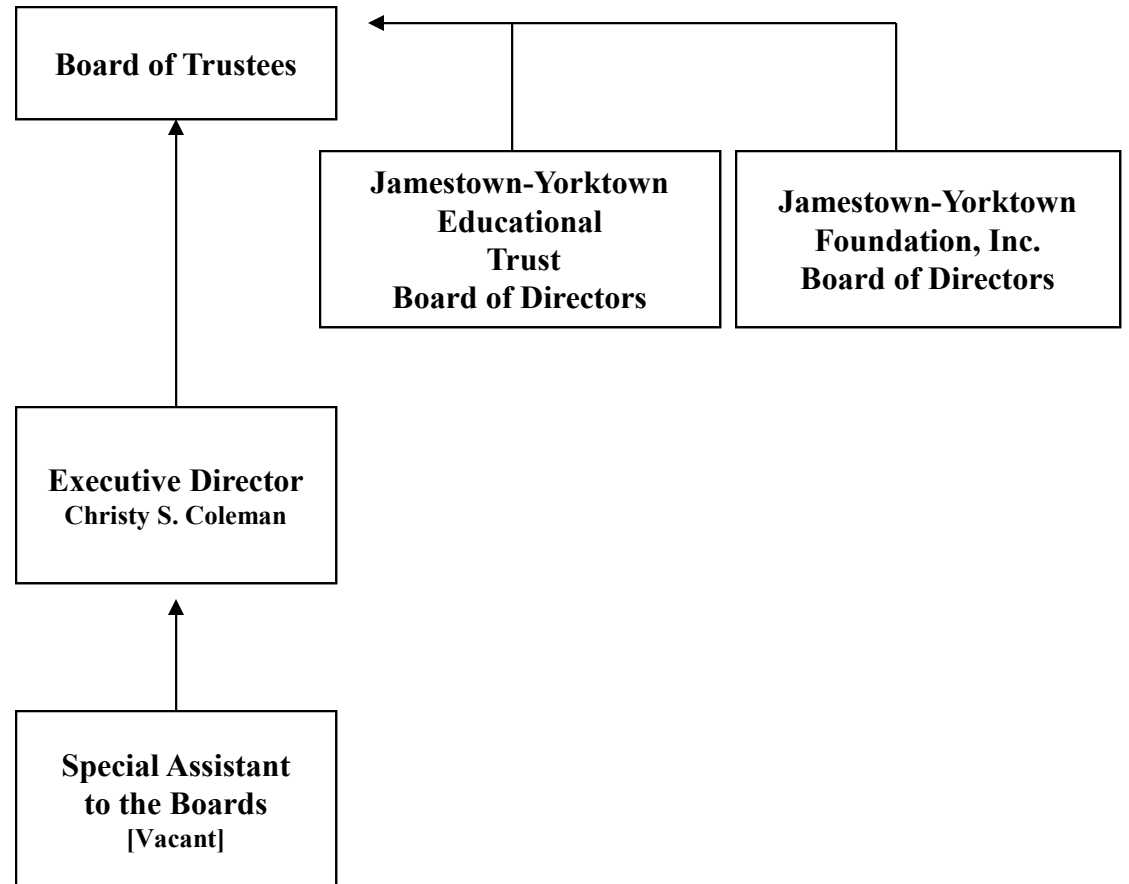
Board of Trustees

Jamestown-Yorktown Educational Trust Board of Directors

Jamestown-Yorktown Foundation, Inc. Board of Directors

Executive Director
Christy S. Coleman

Special Assistant to the Boards
[Vacant]